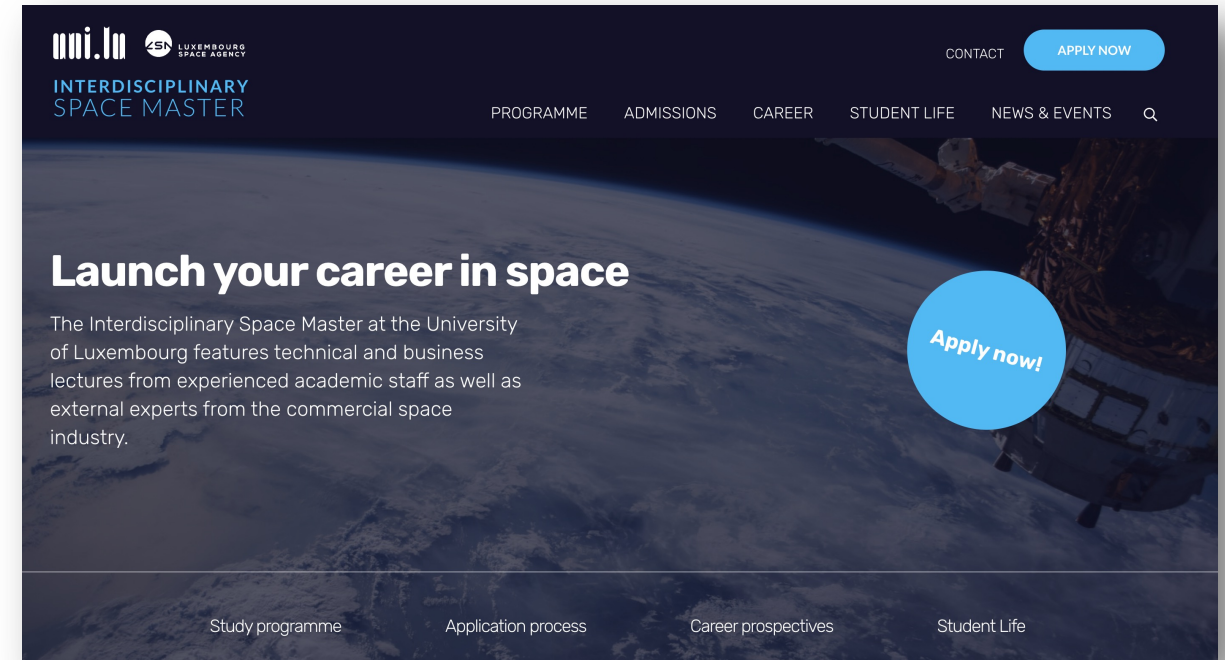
uni.lu LSA LUXEMBOURG SPACE AGENCY

INTERDISCIPLINARY SPACE MASTER

CONTACT APPLY NOW

PROGRAMME ADMISSIONS CAREER STUDENT LIFE NEWS & EVENTS

Launch your career in space

The Interdisciplinary Space Master at the University of Luxembourg features technical and business lectures from experienced academic staff as well as external experts from the commercial space industry.

Apply now!

Study programme Application process Career prospectives Student Life